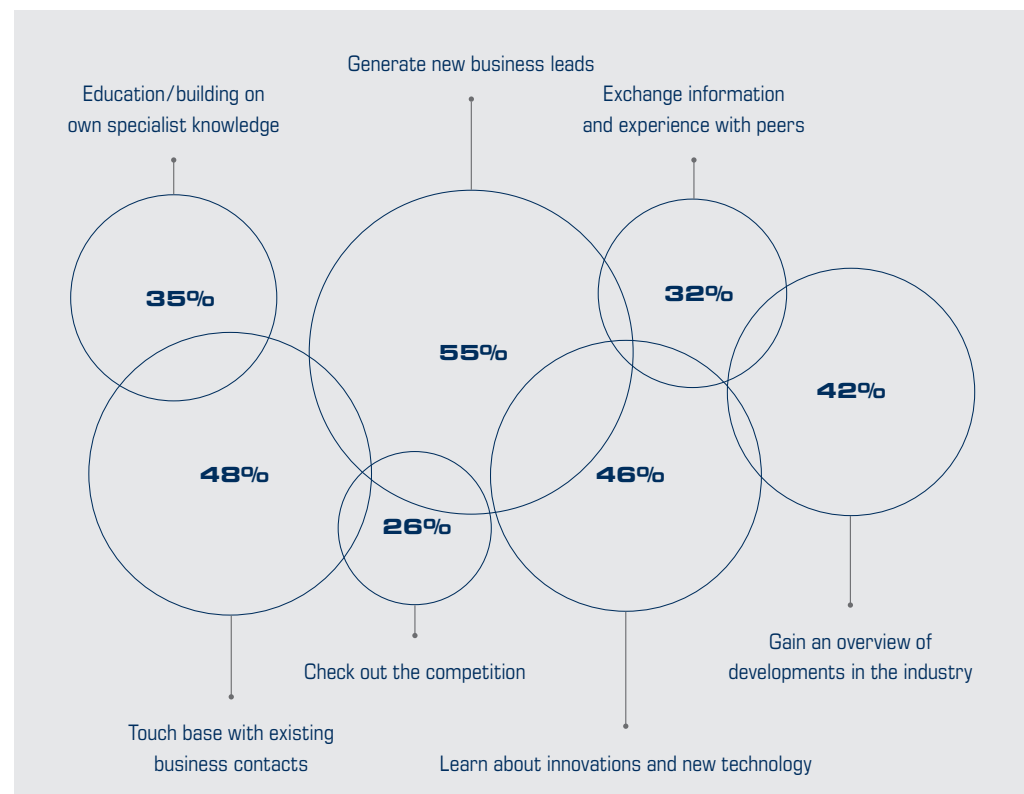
Generate new business leads

Education/building on own specialist knowledge

Exchange information and experience with peers

35%

32%

55%

42%

48%

46%

26%

Check out the competition

Gain an overview of developments in the industry

Touch base with existing business contacts

Learn about innovations and new technology